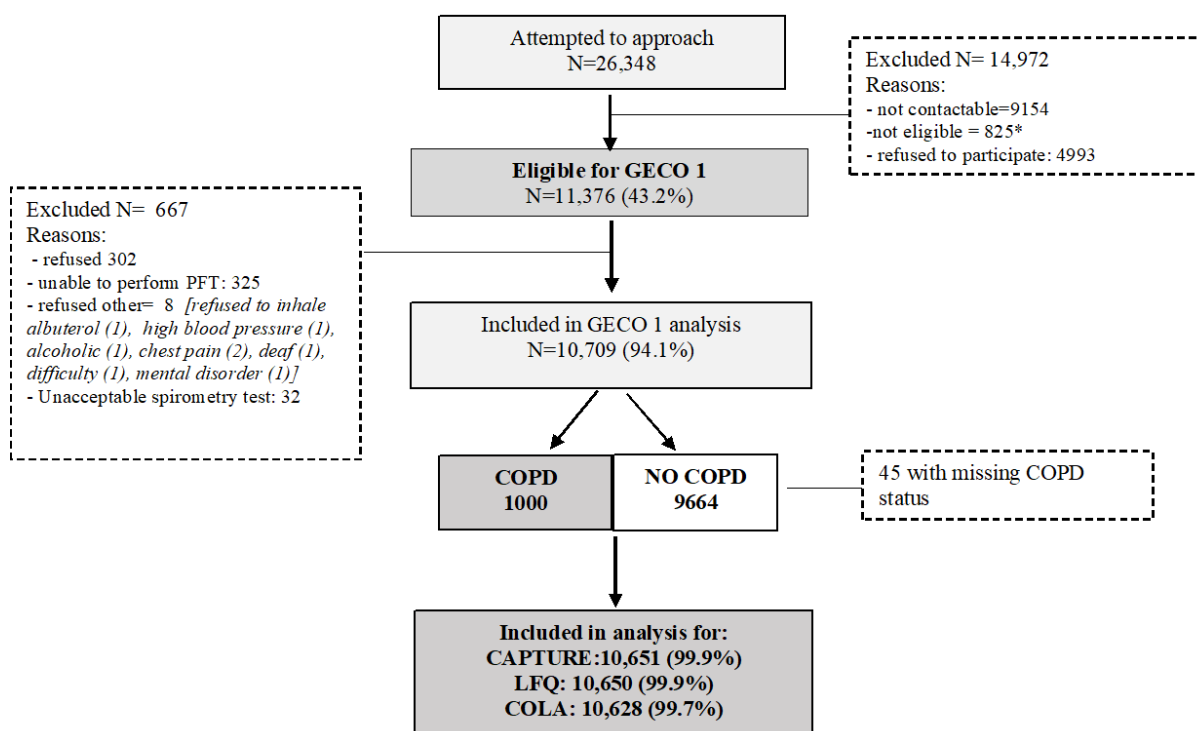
Attempted to approach
N=26,348

Excluded N= 14,972
Reasons:
- not contactable=9154
-not eligible = 825*
- refused to participate: 4993

Eligible for GECO 1
N=11,376 (43.2%)

Excluded N= 667
Reasons:
- refused 302
- unable to perform PFT: 325
- refused other= 8 [refused to inhale albuterol (1), high blood pressure (1), alcoholic (1), chest pain (2), deaf (1), difficulty (1), mental disorder (1)]
- Unacceptable spirometry test: 32

Included in GECO 1 analysis
N=10,709 (94.1%)

COPD
1000

NO COPD
9664

45 with missing COPD status

Included in analysis for:
CAPTURE:10,651 (99.9%)
LFQ: 10,650 (99.9%)
COLA: 10,628 (99.7%)